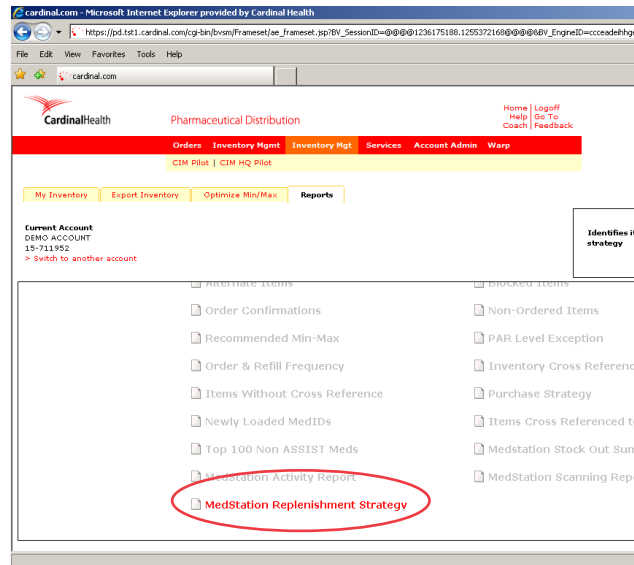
cardinal.com - Microsoft Internet Explorer provided by Cardinal Health

https://pd.tst1.cardinal.com/cgi-bin/bvsm/Frameset/ae_frameset.jsp?BV_SessionID=@@@@1236175188.1255372168@@@@&BV_EngineID=ccceadeihhg

File Edit View Favorites Tools Help

cardinal.com

CardinalHealth

Pharmaceutical Distribution

Home | Logoff
Help | Go To
Coach | Feedback

Orders | Inventory Mgmt | Inventory Mgt | Services | Account Admin | Warp

CIM Pilot | CIM HQ Pilot

My Inventory | Export Inventory | Optimize Min/Max | Reports

Current Account
DEMO ACCOUNT
15-711952
> Switch to another account

Identifies it
strategy

Alternate Items
Order Confirmations
Recommended Min-Max
Order & Refill Frequency
Items Without Cross Reference
Newly Loaded MedIDs
Top 100 Non ASSIST Meds
MedStation Activity Report
MedStation Replenishment Strategy

Blocked Items
Non-Ordered Items
PAR Level Exception
Inventory Cross Referenc
Purchase Strategy
Items Cross Referenced t
Medstation Stock Out Sun
MedStation Scanning Repo